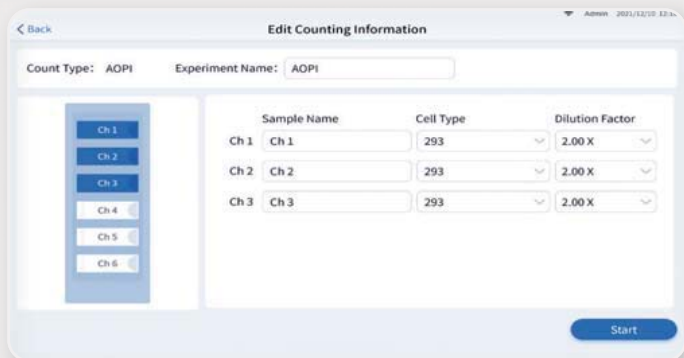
< Back

Edit Counting Information

Admin 2021/12/10 12:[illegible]

Count Type: AOPI

Experiment Name: AOPI

Ch 1
Ch 2
Ch 3
Ch 4
Ch 5
Ch 6

| | Sample Name | Cell Type | Dilution Factor |
|---|---|---|---|
| Ch 1 | Ch 1 | 293 | 2.00 X |
| Ch 2 | Ch 2 | 293 | 2.00 X |
| Ch 3 | Ch 3 | 293 | 2.00 X |

Start